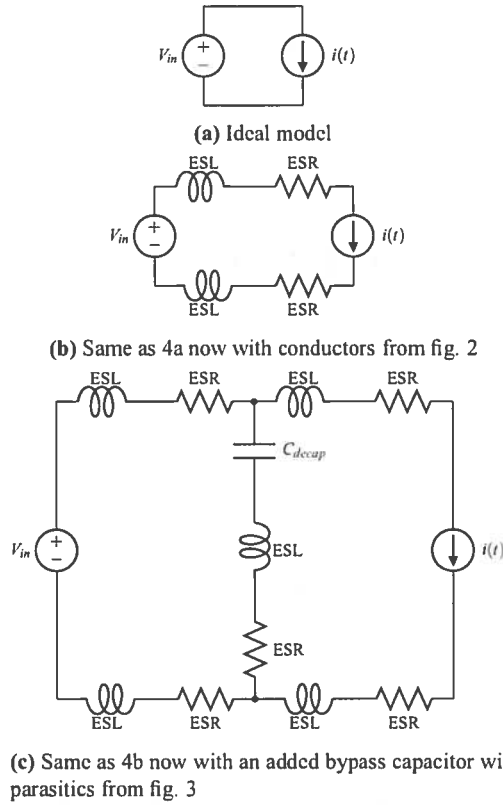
$V_{in}$ + − $i(t)$

**(a)** Ideal model

ESL ESR
$V_{in}$ + − $i(t)$
ESL ESR

**(b)** Same as 4a now with conductors from fig. 2

ESL ESR ESL ESR
$C_{decap}$
$V_{in}$ + − ESL $i(t)$
ESR
ESL ESR ESL ESR

**(c)** Same as 4b now with an added bypass capacitor wi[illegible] parasitics from fig. 3